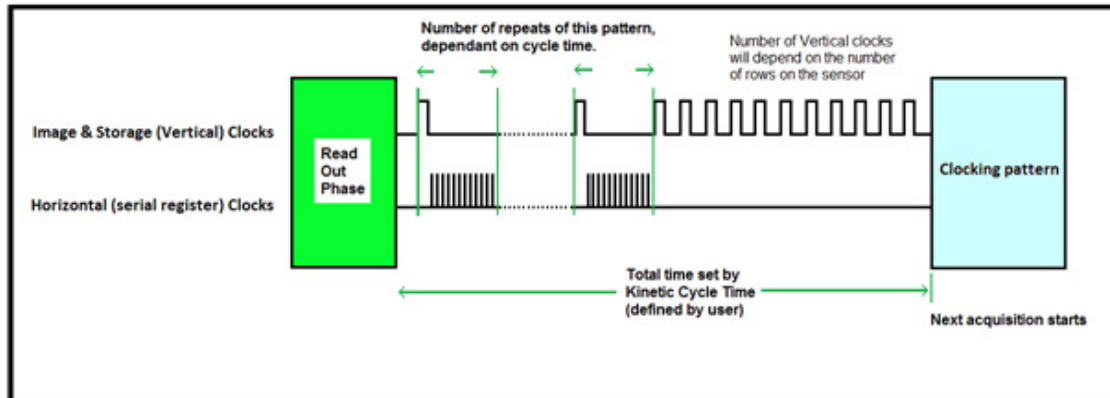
Number of repeats of this pattern, dependant on cycle time.

Number of Vertical clocks will depend on the number of rows on the sensor

Image & Storage (Vertical) Clocks

Read Out Phase

Horizontal (serial register) Clocks

Clocking pattern

Total time set by Kinetic Cycle Time (defined by user)

Next acquisition starts